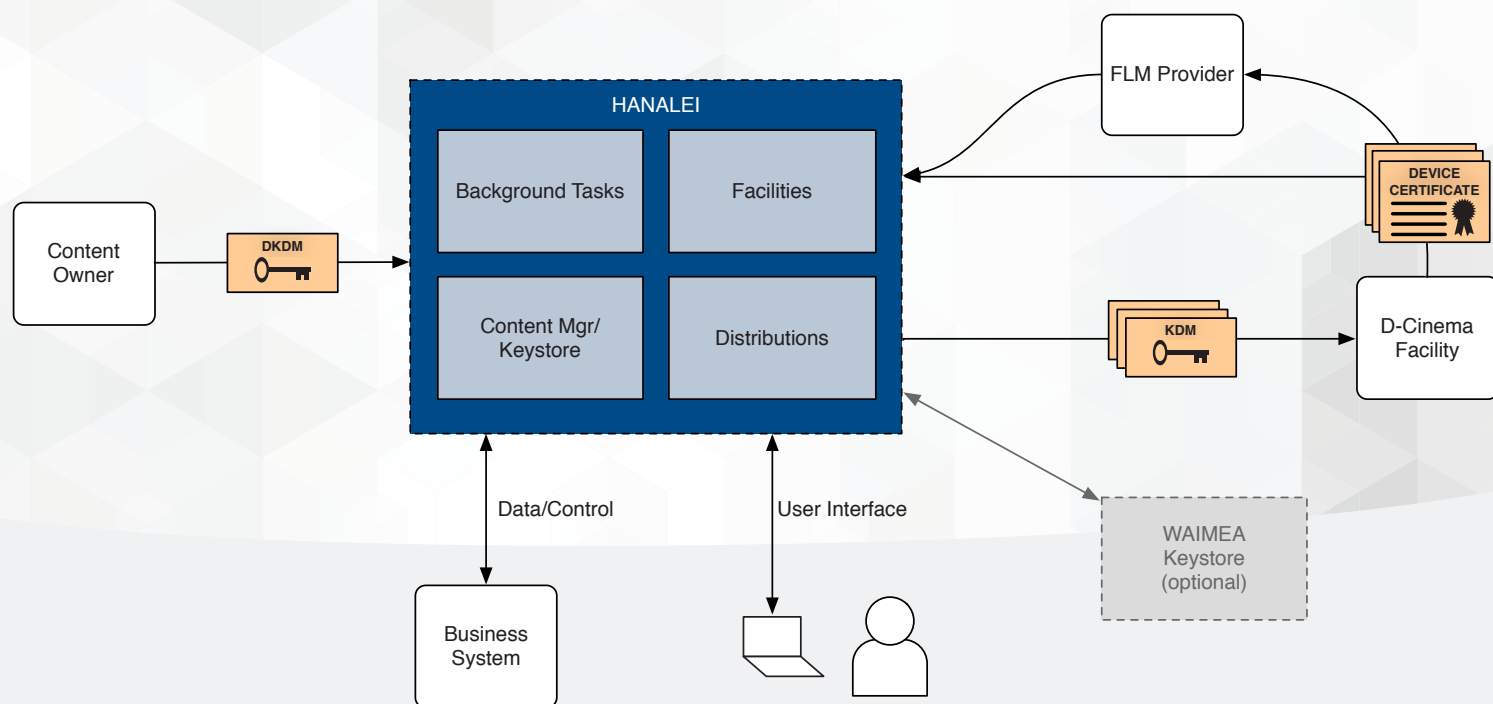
FLM Provider

HANALEI

Background Tasks

Facilities

DEVICE CERTIFICATE

Content Owner

DKDM

Content Mgr/ Keystore

Distributions

KDM

D-Cinema Facility

Data/Control

User Interface

WAIMEA Keystore (optional)

Business System